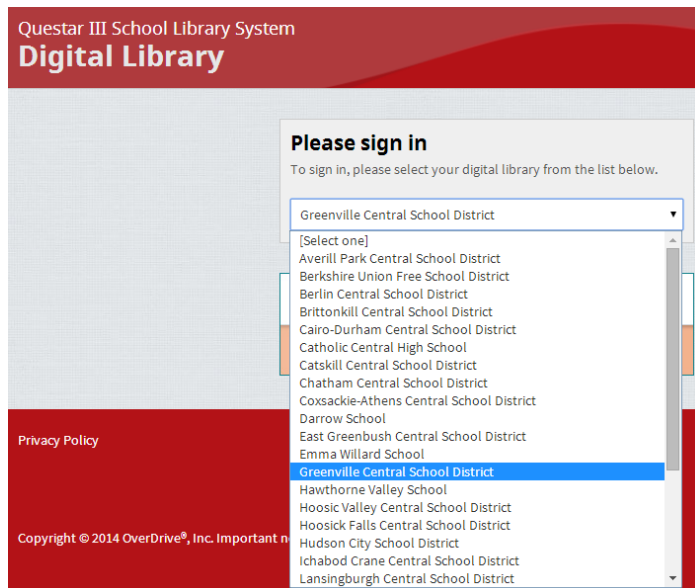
Questar III School Library System
Digital Library

Please sign in
To sign in, please select your digital library from the list below.

Greenville Central School District

[Select one]
Averill Park Central School District
Berkshire Union Free School District
Berlin Central School District
Brittonkill Central School District
Cairo-Durham Central School District
Catholic Central High School
Catskill Central School District
Chatham Central School District
Coxsackie-Athens Central School District
Darrow School
East Greenbush Central School District
Emma Willard School
Greenville Central School District
Hawthorne Valley School
Hoosic Valley Central School District
Hoosick Falls Central School District
Hudson City School District
Ichabod Crane Central School District
Lansingburgh Central School District

Privacy Policy

Copyright © 2014 OverDrive®, Inc. Important n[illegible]